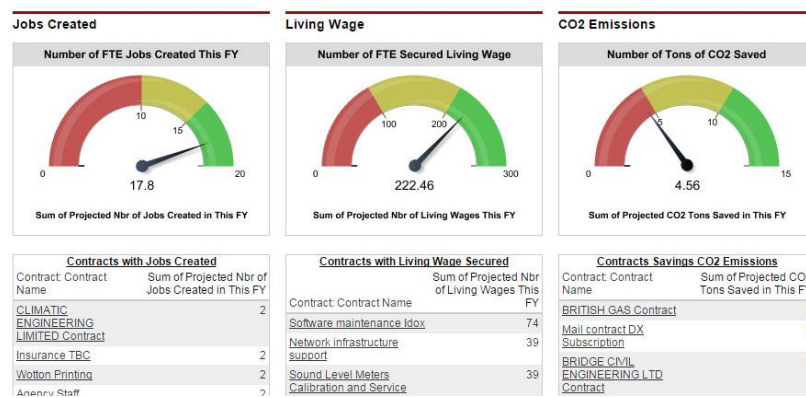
Jobs Created

Number of FTE Jobs Created This FY

0
10
15
20
17.8

Sum of Projected Nbr of Jobs Created in This FY

Contracts with Jobs Created

| Contract: Contract Name | Sum of Projected Nbr of Jobs Created in This FY |
|---|---|
| CLIMATIC ENGINEERING LIMITED Contract | 2 |
| Insurance TBC | 2 |
| Wotton Printing | 2 |
| Agency Staff | 2 |

Living Wage

Number of FTE Secured Living Wage

0
100
200
300
222.46

Sum of Projected Nbr of Living Wages This FY

Contracts with Living Wage Secured

| Contract: Contract Name | Sum of Projected Nbr of Living Wages This FY |
|---|---|
| Software maintenance Idox | 74 |
| Network infrastructure support | 39 |
| Sound Level Meters Calibration and Service | 39 |

CO2 Emissions

Number of Tons of CO2 Saved

0
5
10
15
4.56

Sum of Projected CO2 Tons Saved in This FY

Contracts Savings CO2 Emissions

| Contract: Contract Name | Sum of Projected CO Tons Saved in This F |
|---|---|
| BRITISH GAS Contract | |
| Mail contract DX Subscription | |
| BRIDGE CIVIL ENGINEERING LTD Contract | |